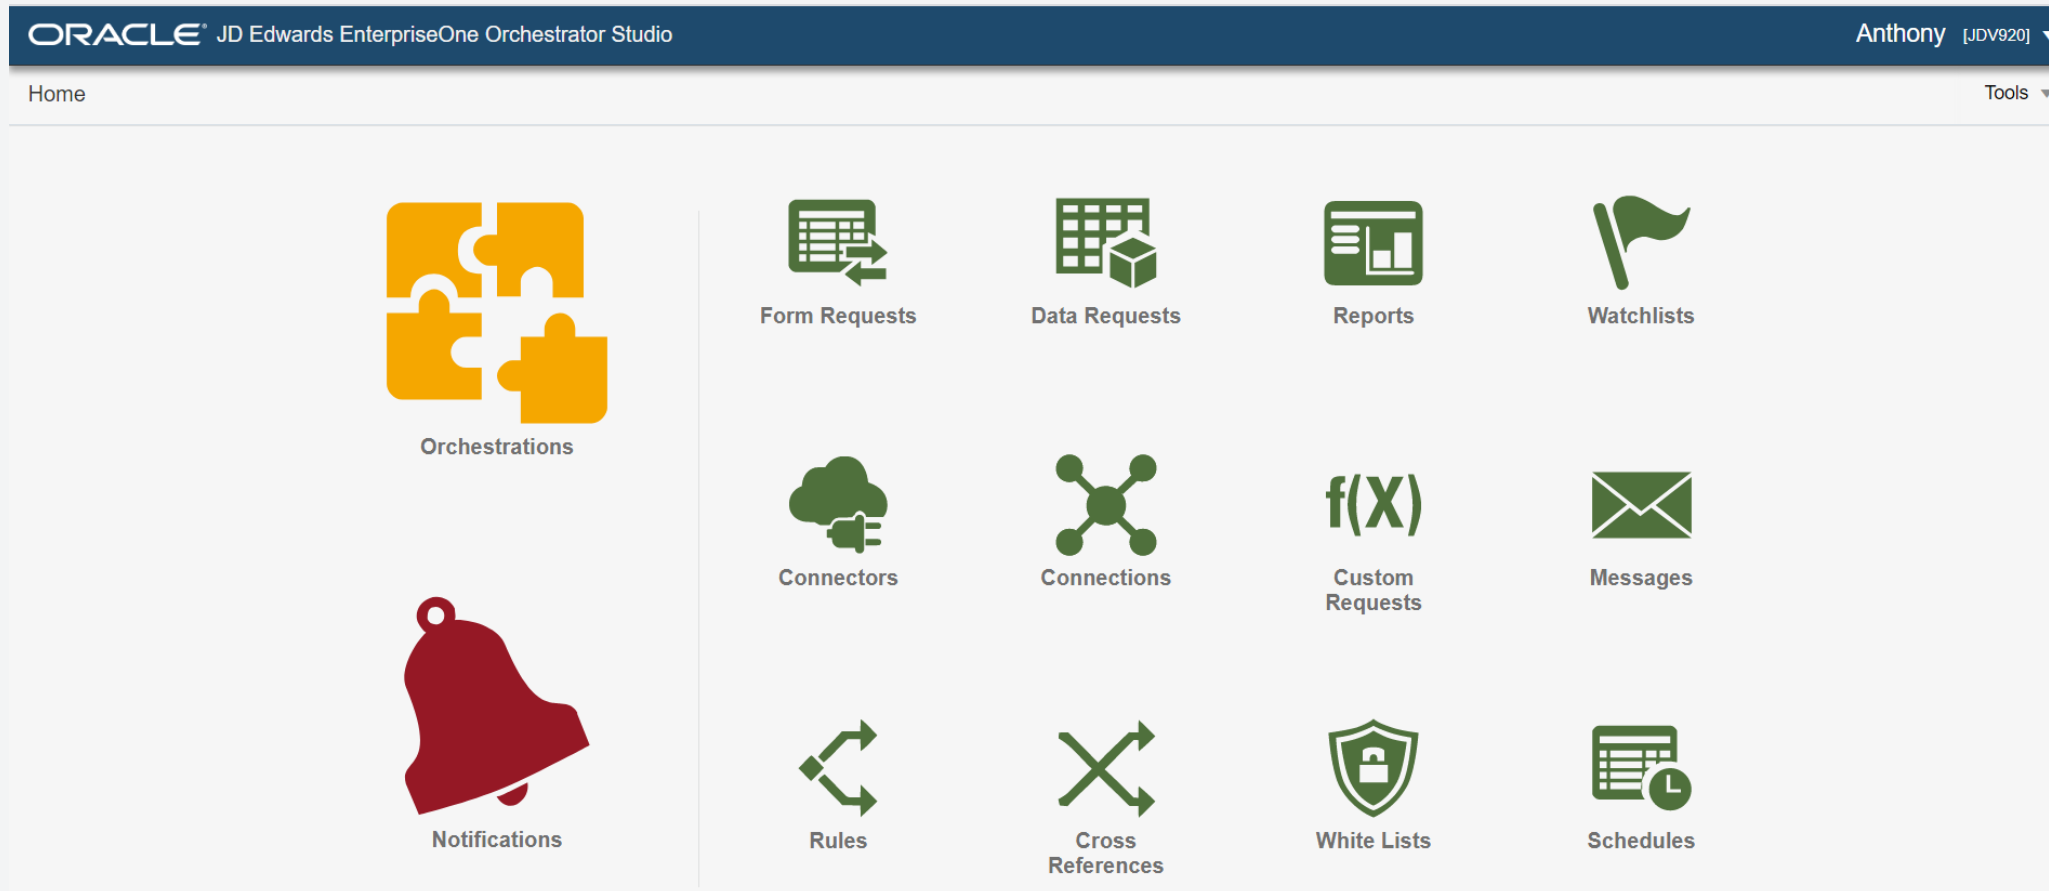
ORACLE® JD Edwards EnterpriseOne Orchestrator Studio

Anthony [JDV920]

Home

Tools

Orchestrations

Form Requests

Data Requests

Reports

Watchlists

Connectors

Connections

Custom Requests

Messages

Notifications

Rules

Cross References

White Lists

Schedules